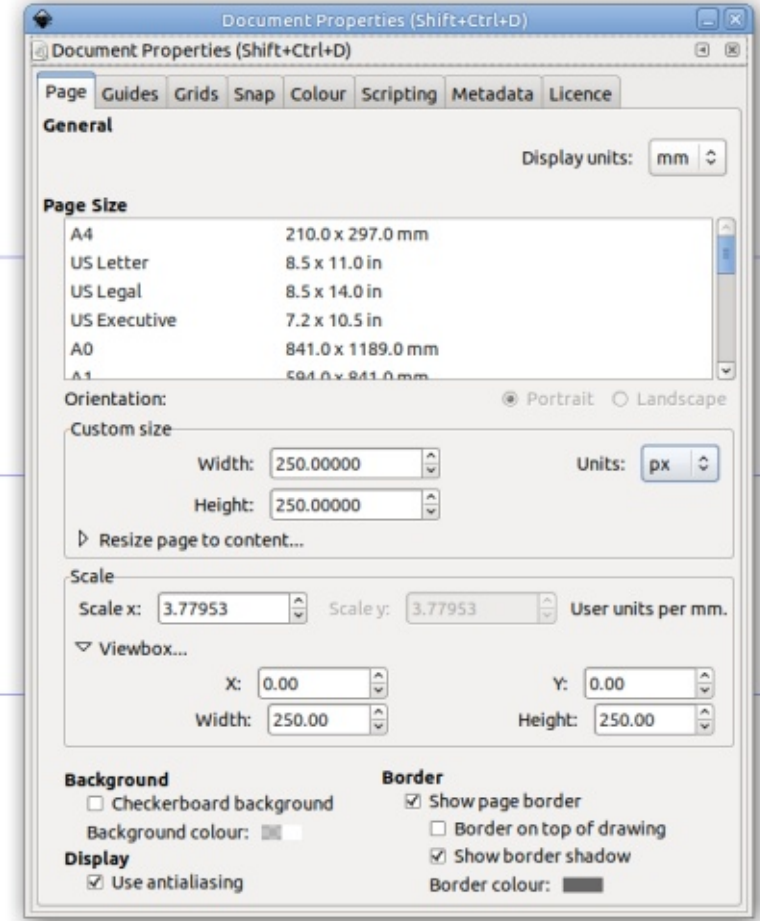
Document Properties (Shift+Ctrl+D)

Document Properties (Shift+Ctrl+D)

Page | Guides | Grids | Snap | Colour | Scripting | Metadata | Licence

General

Display units: mm

Page Size

| | |
|---|---|
| A4 | 210.0 x 297.0 mm |
| US Letter | 8.5 x 11.0 in |
| US Legal | 8.5 x 14.0 in |
| US Executive | 7.2 x 10.5 in |
| A0 | 841.0 x 1189.0 mm |
| A1 | 594.0 x 841.0 mm |

Orientation: Portrait Landscape

Custom size

Width: 250.00000

Units: px

Height: 250.00000

Resize page to content...

Scale

Scale x: 3.77953 Scale y: 3.77953 User units per mm.

Viewbox...

X: 0.00 Y: 0.00

Width: 250.00 Height: 250.00

Background

Checkerboard background

Background colour:

Display

Use antialiasing

Border

Show page border

Border on top of drawing

Show border shadow

Border colour: